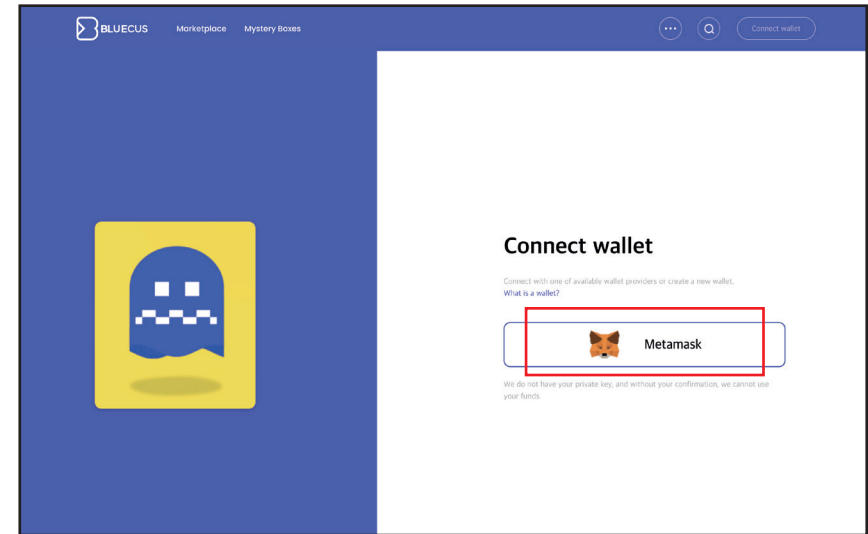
BLUECUS Marketplace Mystery Boxes

Connect wallet

Connect wallet

Connect with one of available wallet providers or create a new wallet.
What is a wallet?

Metamask

We do not have your private key, and without your confirmation, we cannot use your funds.